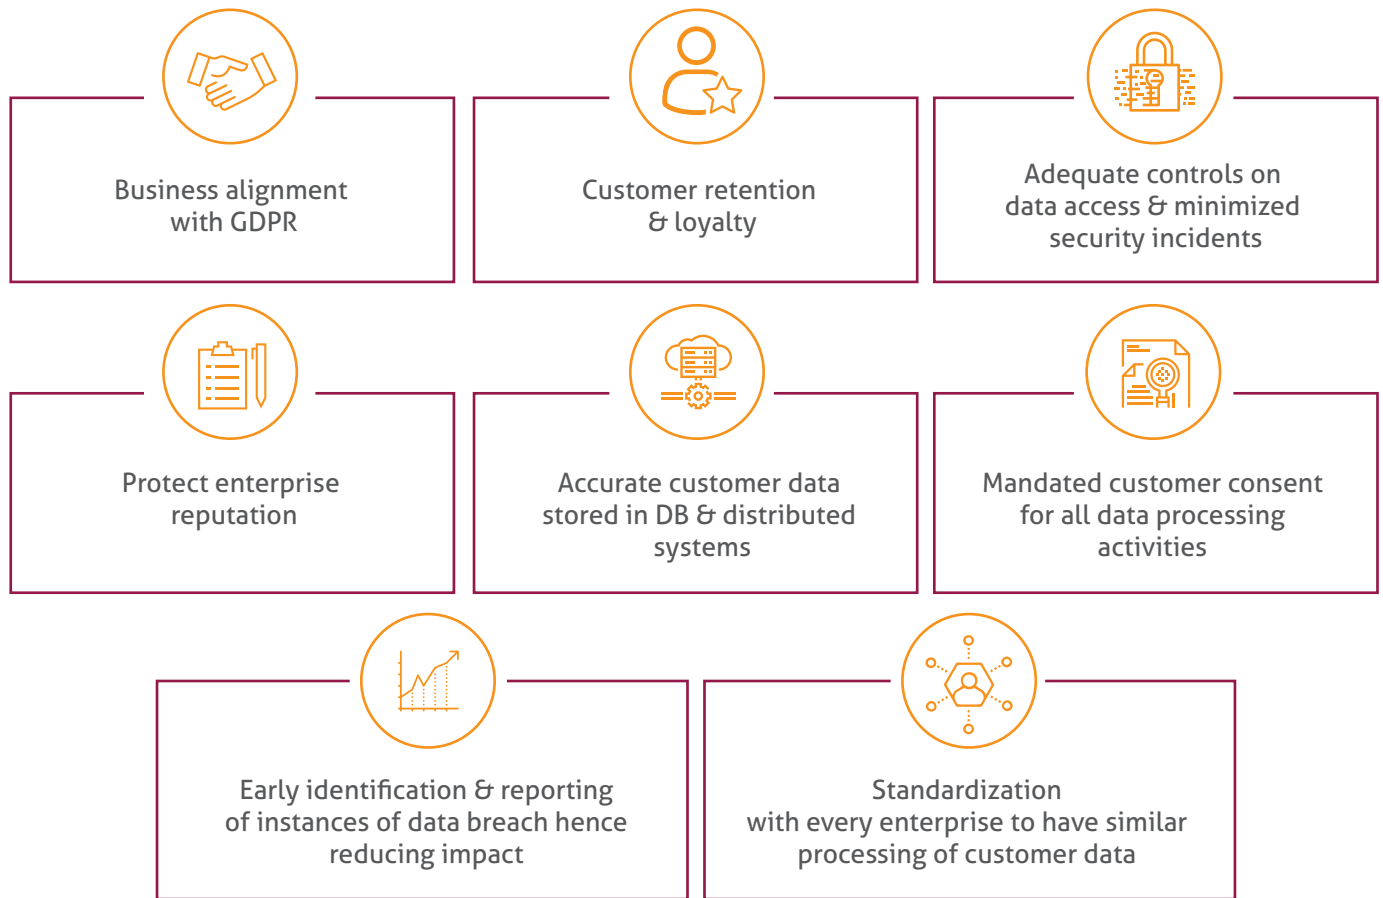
Business alignment with GDPR

Customer retention & loyalty

Adequate controls on data access & minimized security incidents

Protect enterprise reputation

Accurate customer data stored in DB & distributed systems

Mandated customer consent for all data processing activities

Early identification & reporting of instances of data breach hence reducing impact

Standardization with every enterprise to have similar processing of customer data